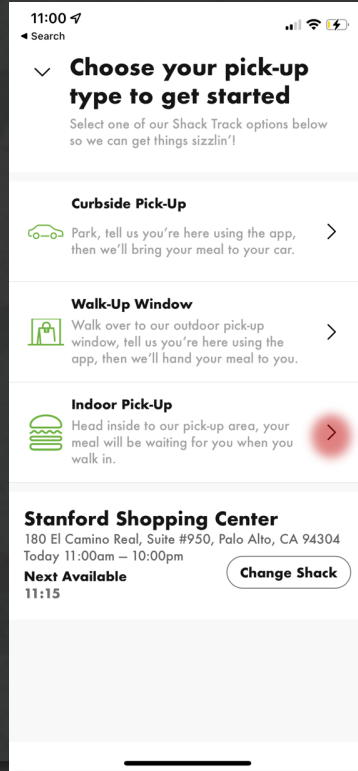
11:00
◂ Search

Choose your pick-up type to get started

Select one of our Shack Track options below so we can get things sizzlin'!

Curbside Pick-Up

Park, tell us you're here using the app, then we'll bring your meal to your car.

Walk-Up Window

Walk over to our outdoor pick-up window, tell us you're here using the app, then we'll hand your meal to you.

Indoor Pick-Up

Head inside to our pick-up area, your meal will be waiting for you when you walk in.

Stanford Shopping Center

180 El Camino Real, Suite #950, Palo Alto, CA 94304
Today 11:00am — 10:00pm

Next Available
11:15

Change Shack